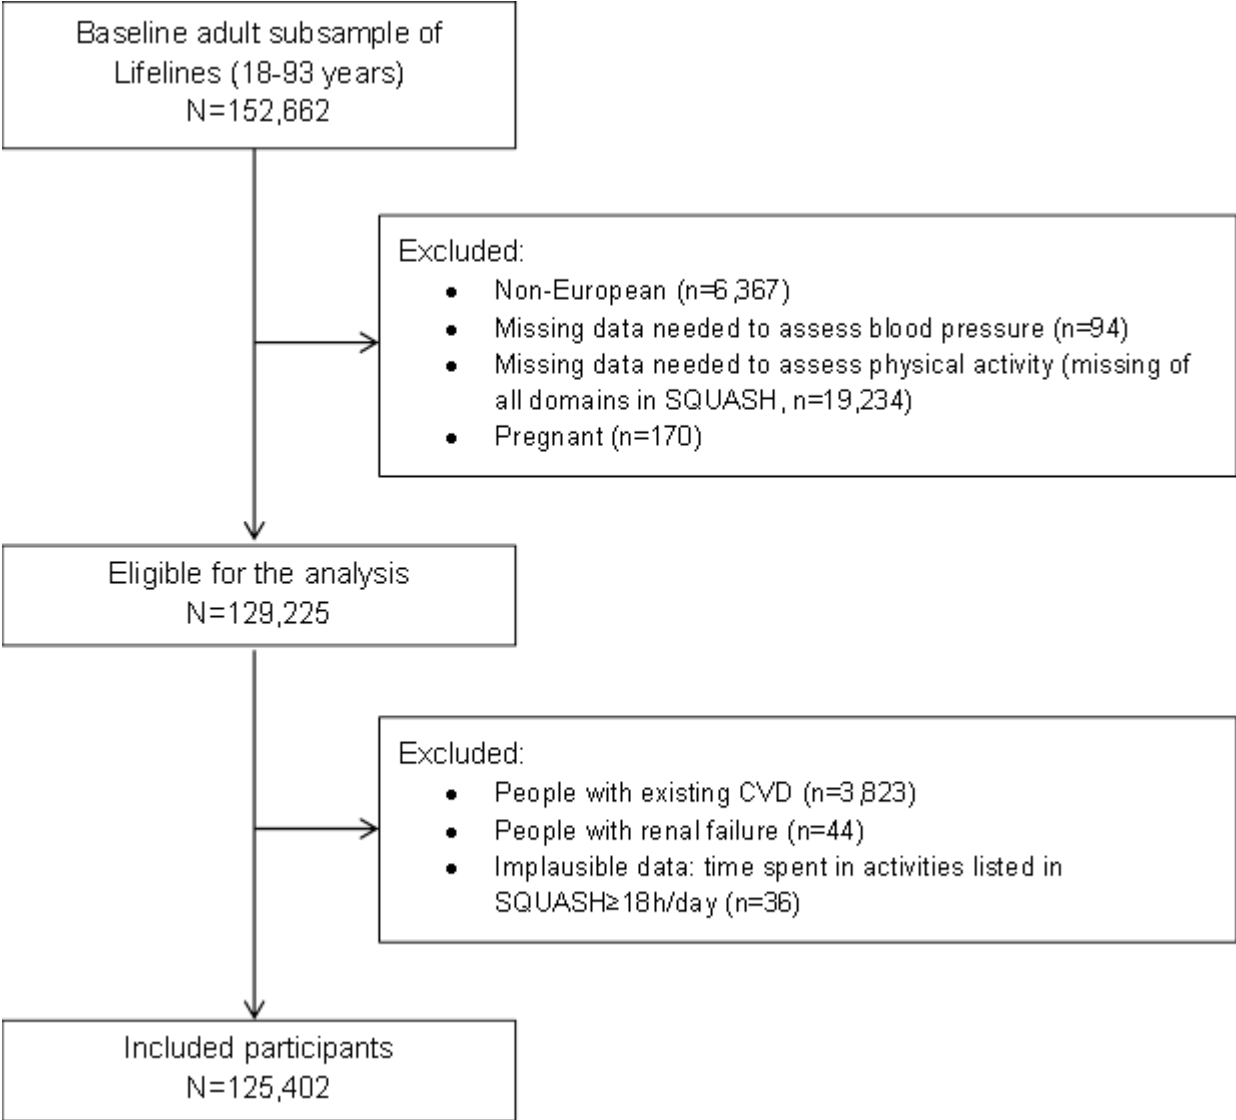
Baseline adult subsample of Lifelines (18-93 years)
N=152,662

Excluded:
- Non-European (n=6,367)
- Missing data needed to assess blood pressure (n=94)
- Missing data needed to assess physical activity (missing of all domains in SQUASH, n=19,234)
- Pregnant (n=170)

Eligible for the analysis
N=129,225

Excluded:
- People with existing CVD (n=3,823)
- People with renal failure (n=44)
- Implausible data: time spent in activities listed in SQUASH≥18h/day (n=36)

Included participants
N=125,402